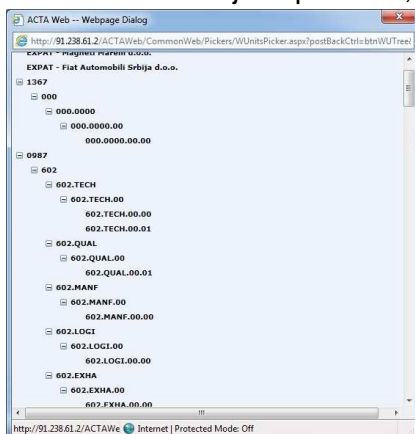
ACTA Web -- Webpage Dialog

http://91.238.61.2/ACTAWeb/CommonWeb/Pickers/WUnitsPicker.aspx?postBackCtrl=btnWUTree/

EXPAT - Magneti Marelli d.o.o.

EXPAT - Fiat Automobili Srbija d.o.o.

1367

000

000.0000

000.0000.00

000.0000.00.00

0987

602

602.TECH

602.TECH.00

602.TECH.00.00

602.TECH.00.01

602.QUAL

602.QUAL.00

602.QUAL.00.01

602.MANF

602.MANF.00

602.MANF.00.00

602.LOGI

602.LOGI.00

602.LOGI.00.00

602.EXHA

602.EXHA.00

602.EXHA.00.00

http://91.238.61.2/ACTAWe Internet | Protected Mode: Off